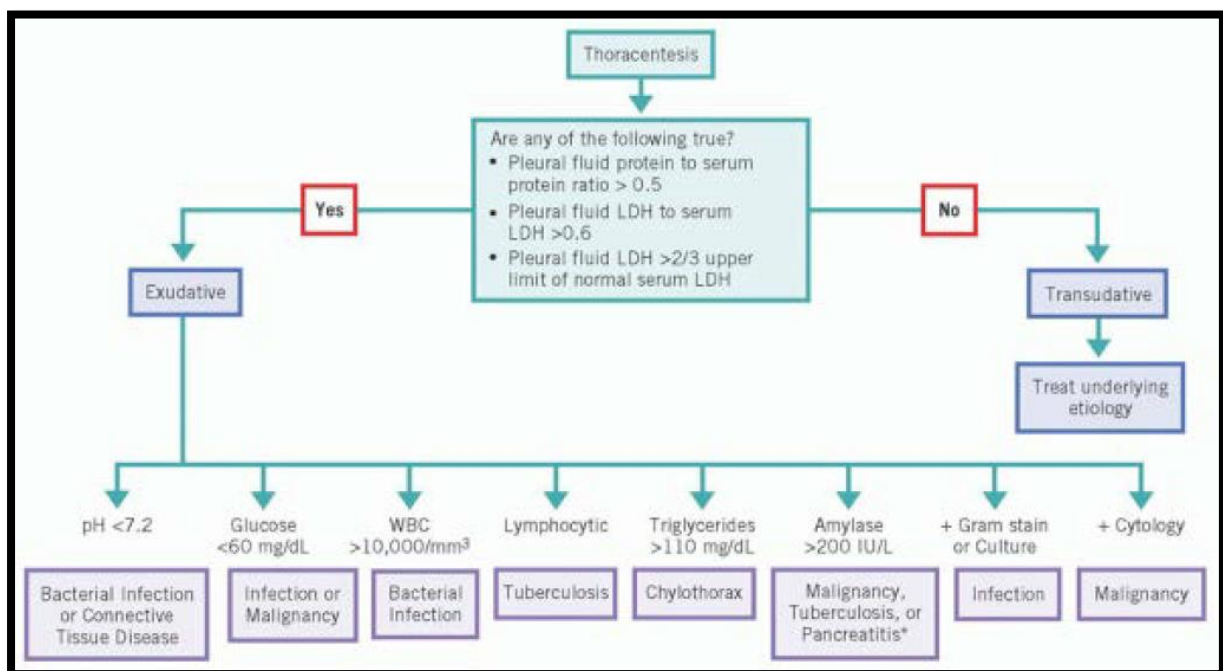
Thoracentesis

Are any of the following true?
• Pleural fluid protein to serum protein ratio > 0.5
• Pleural fluid LDH to serum LDH >0.6
• Pleural fluid LDH >2/3 upper limit of normal serum LDH

Yes

No

Exudative

Transudative

Treat underlying etiology

pH <7.2

Bacterial Infection or Connective Tissue Disease

Glucose <60 mg/dL

Infection or Malignancy

WBC >10,000/mm$^3$

Bacterial Infection

Lymphocytic

Tuberculosis

Triglycerides >110 mg/dL

Chylothorax

Amylase >200 IU/L

Malignancy, Tuberculosis, or Pancreatitis*

+ Gram stain or Culture

Infection

+ Cytology

Malignancy